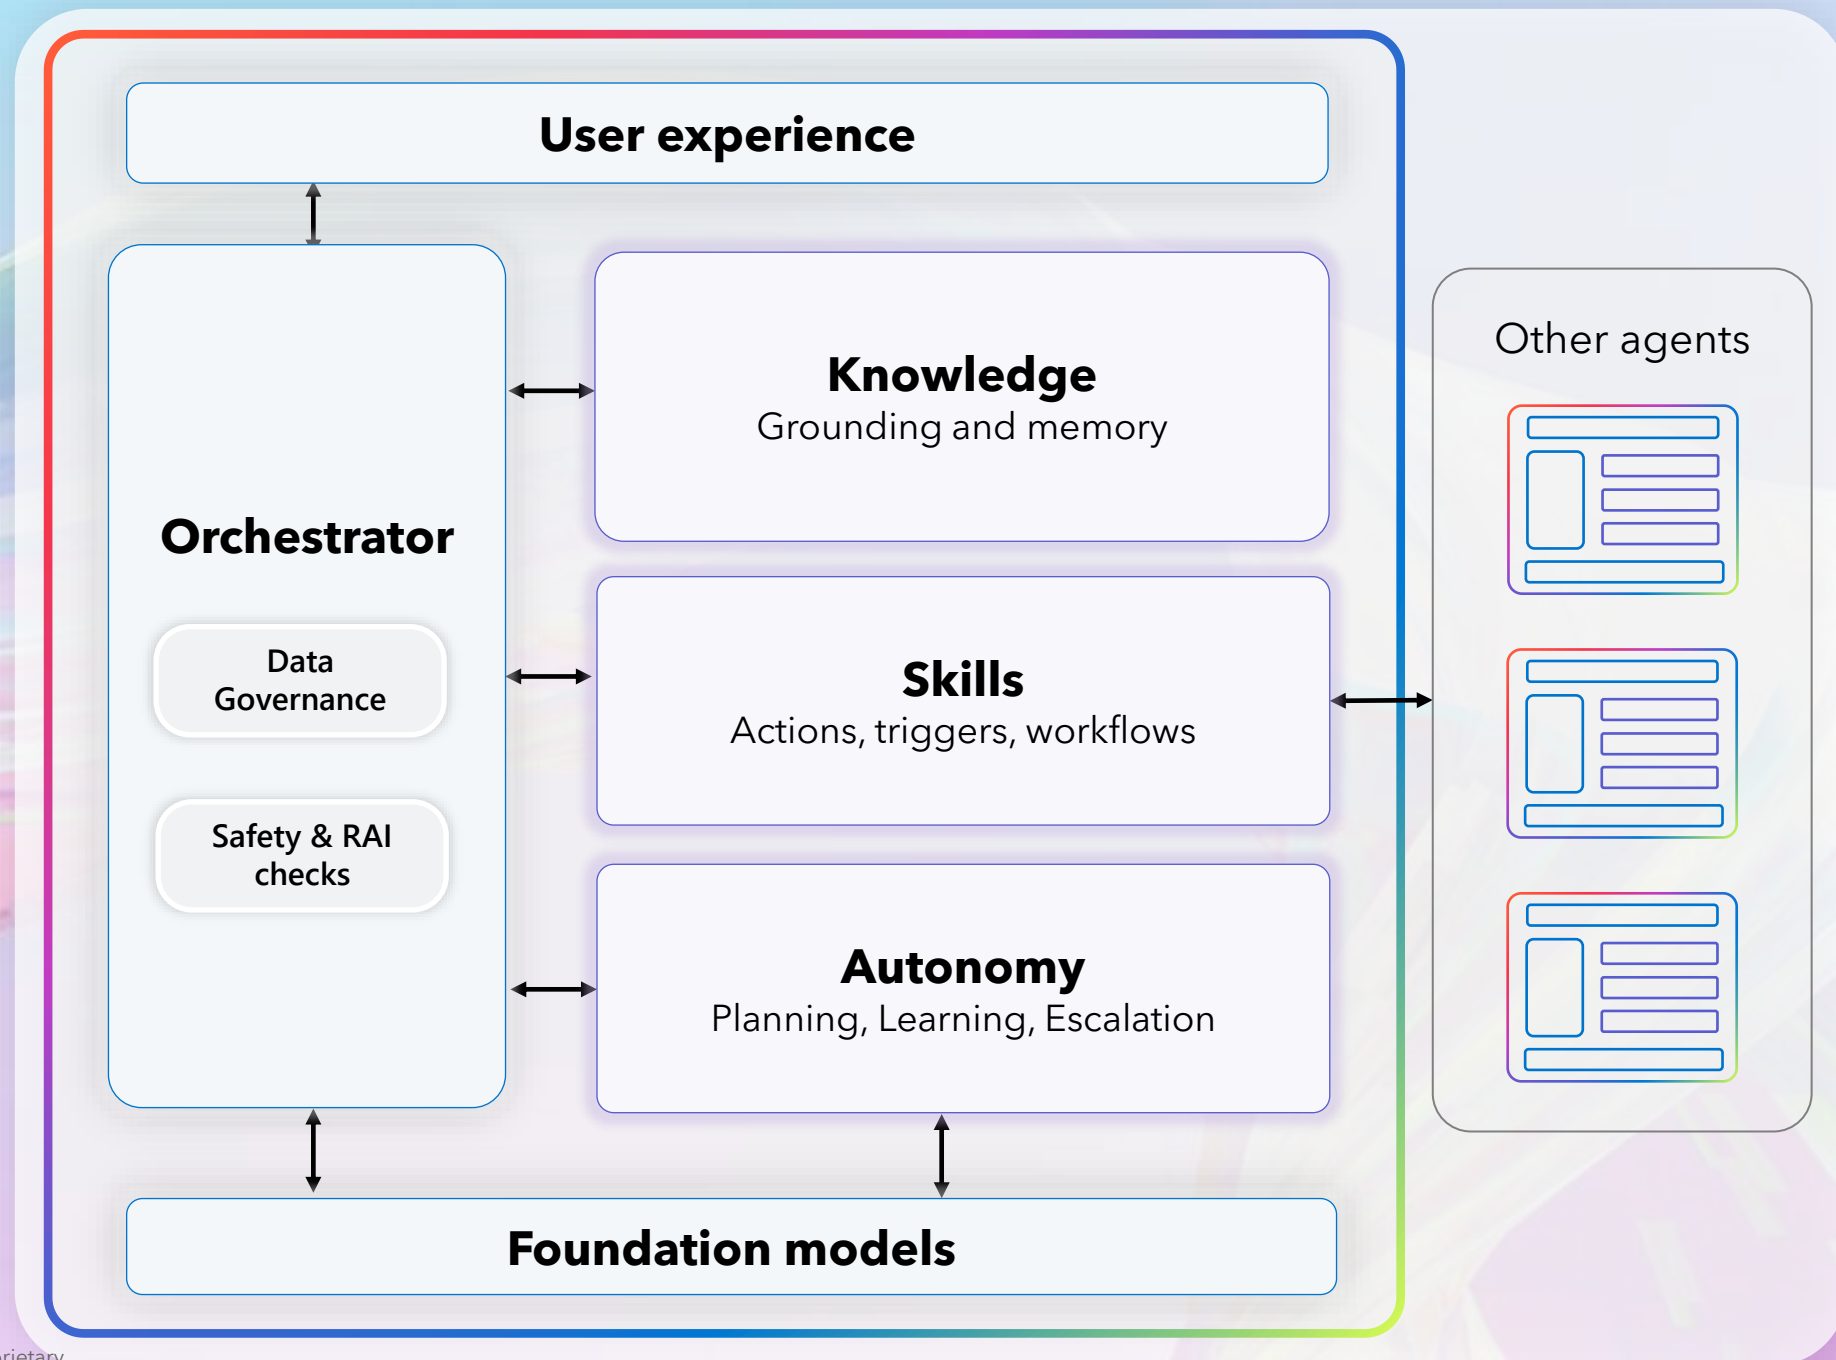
User experience

Orchestrator

Data Governance

Safety & RAI checks

Knowledge
Grounding and memory

Skills
Actions, triggers, workflows

Autonomy
Planning, Learning, Escalation

Other agents

Foundation models

rietary